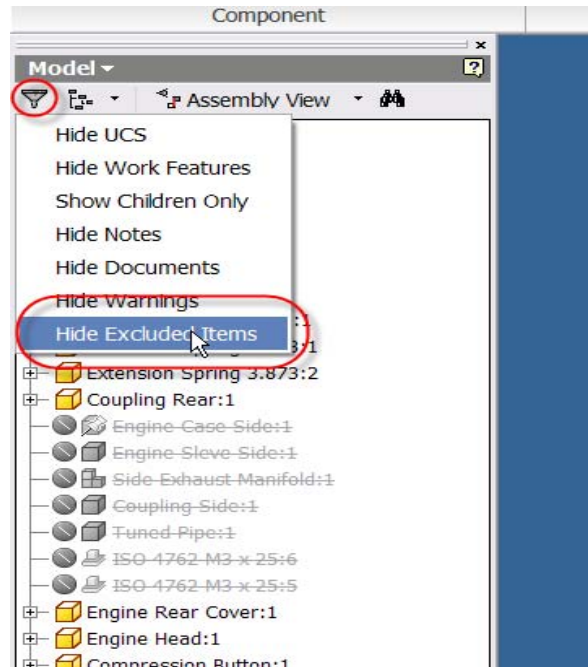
Component

Model ▾

Assembly View

Hide UCS

Hide Work Features

Show Children Only

Hide Notes

Hide Documents

Hide Warnings

Hide Excluded Items

Extension Spring 3.873:2

Coupling Rear:1

Engine Case Side:1

Engine Sleve Side:1

Side Exhaust Manifold:1

Coupling Side:1

Tuned Pipe:1

ISO 4762 M3 x 25:6

ISO 4762 M3 x 25:5

Engine Rear Cover:1

Engine Head:1

Compression Button:1